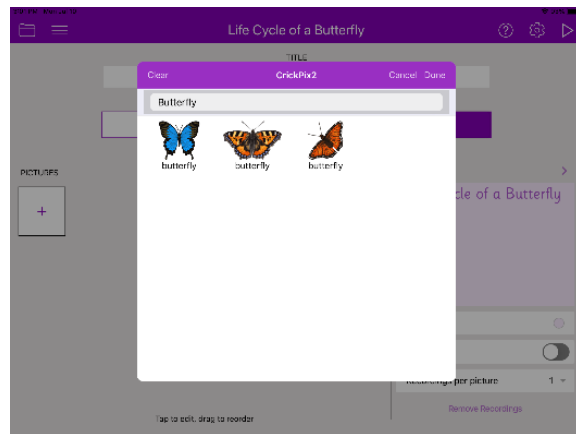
Life Cycle of a Butterfly

TITLE

Clear CrickPix2 Cancel Done

Butterfly

butterfly butterfly butterfly

PICTURES

+

cle of a Butterfly

Recordings per picture 1

Remove Recordings

Tap to edit, drag to reorder